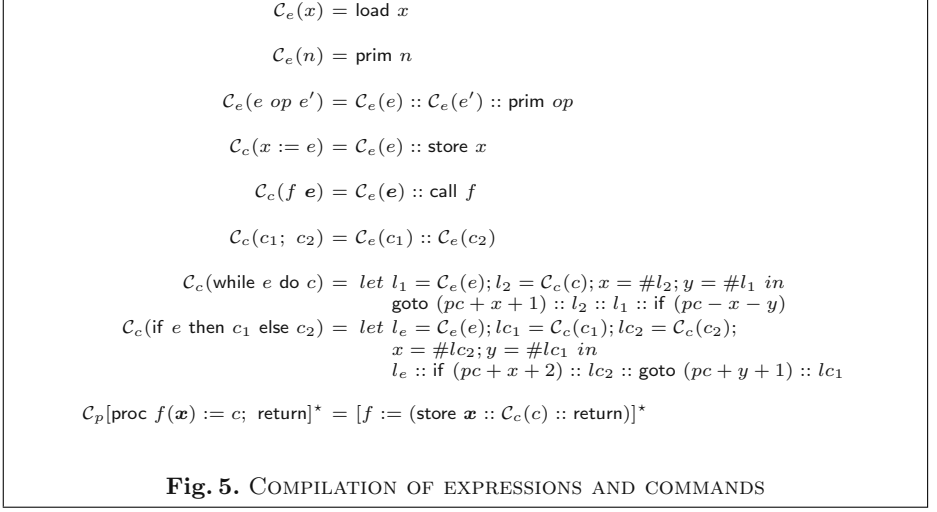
$\mathcal{C}_e(x) = \mathsf{load}\ x$

$\mathcal{C}_e(n) = \mathsf{prim}\ n$

$\mathcal{C}_e(e\ op\ e') = \mathcal{C}_e(e) :: \mathcal{C}_e(e') :: \mathsf{prim}\ op$

$\mathcal{C}_c(x := e) = \mathcal{C}_e(e) :: \mathsf{store}\ x$

$\mathcal{C}_c(f\ \boldsymbol{e}) = \mathcal{C}_e(\boldsymbol{e}) :: \mathsf{call}\ f$

$\mathcal{C}_c(c_1;\ c_2) = \mathcal{C}_e(c_1) :: \mathcal{C}_e(c_2)$

$\mathcal{C}_c(\mathsf{while}\ e\ \mathsf{do}\ c) = let\ l_1 = \mathcal{C}_e(e); l_2 = \mathcal{C}_c(c); x = \#l_2; y = \#l_1\ in$
$\mathsf{goto}\ (pc + x + 1) :: l_2 :: l_1 :: \mathsf{if}\ (pc - x - y)$

$\mathcal{C}_c(\mathsf{if}\ e\ \mathsf{then}\ c_1\ \mathsf{else}\ c_2) = let\ l_e = \mathcal{C}_e(e); lc_1 = \mathcal{C}_c(c_1); lc_2 = \mathcal{C}_c(c_2);$
$x = \#lc_2; y = \#lc_1\ in$
$l_e :: \mathsf{if}\ (pc + x + 2) :: lc_2 :: \mathsf{goto}\ (pc + y + 1) :: lc_1$

$\mathcal{C}_p[\mathsf{proc}\ f(\boldsymbol{x}) := c;\ \mathsf{return}]^\star = [f := (\mathsf{store}\ \boldsymbol{x} :: \mathcal{C}_c(c) :: \mathsf{return})]^\star$

**Fig. 5.** Compilation of expressions and commands